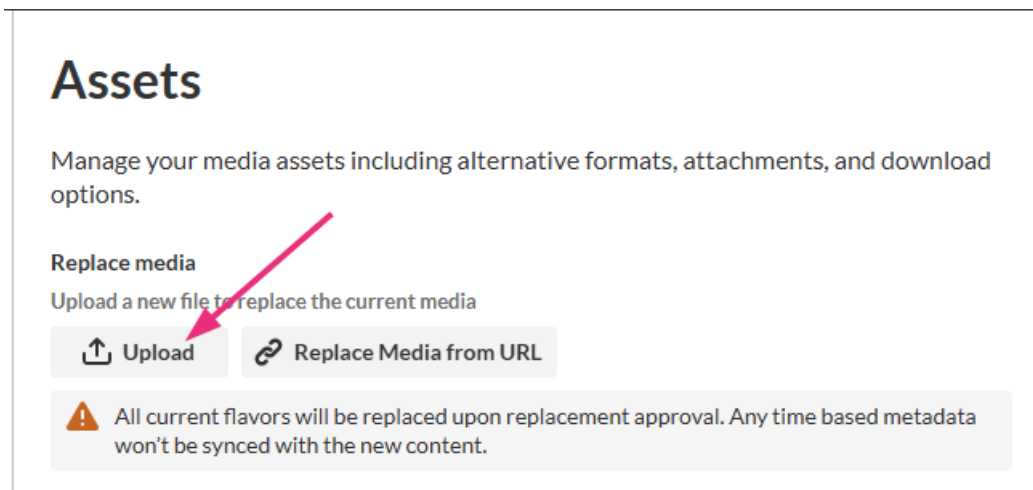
Assets

Manage your media assets including alternative formats, attachments, and download options.

Replace media

Upload a new file to replace the current media

Upload

Replace Media from URL

All current flavors will be replaced upon replacement approval. Any time based metadata won't be synced with the new content.